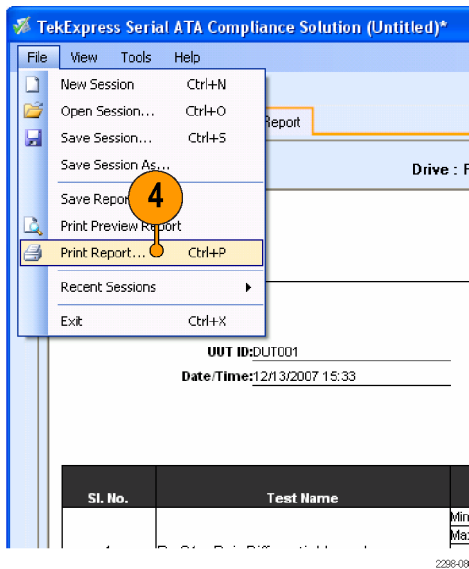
TekExpress Serial ATA Compliance Solution (Untitled)*

File View Tools Help

New Session Ctrl+N
Open Session... Ctrl+O
Save Session... Ctrl+S
Save Session As...
Save Repor
Print Preview Report
Print Report... Ctrl+P
Recent Sessions
Exit Ctrl+X

4

Report

Drive : F

UUT ID:DUT001
Date/Time:12/13/2007 15:33

| Sl. No. | Test Name | |
|---|---|---|
| 1 | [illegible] | Min Ma |

2298-08